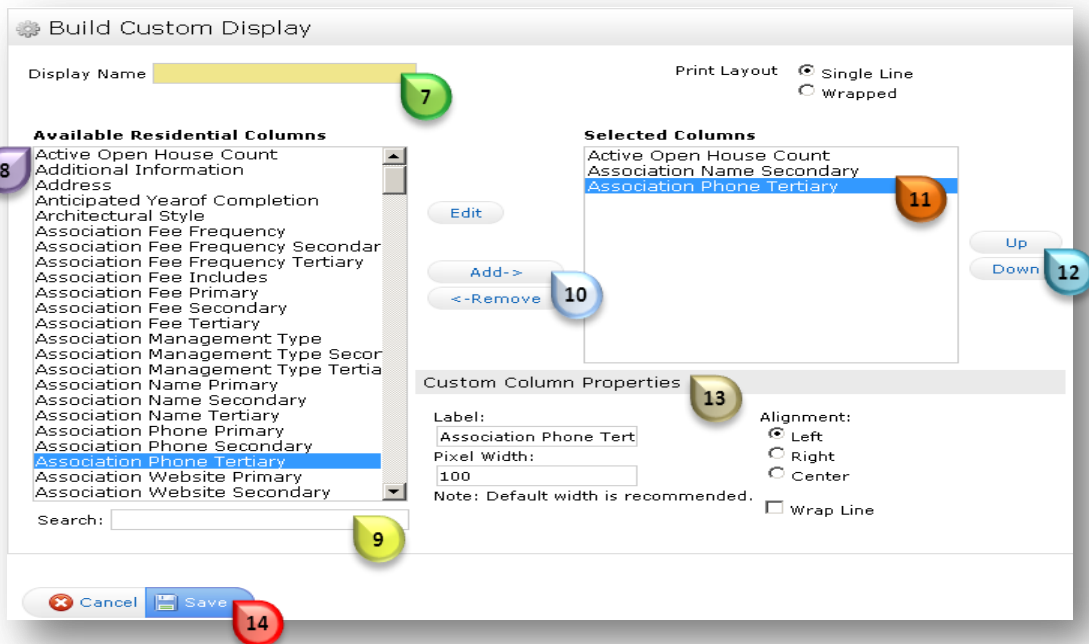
Build Custom Display

Display Name

7

Print Layout
Single Line
Wrapped

Available Residential Columns

8

Active Open House Count
Additional Information
Address
Anticipated Yearof Completion
Architectural Style
Association Fee Frequency
Association Fee Frequency Secondar
Association Fee Frequency Tertiary
Association Fee Includes
Association Fee Primary
Association Fee Secondary
Association Fee Tertiary
Association Management Type
Association Management Type Secor
Association Management Type Tertia
Association Name Primary
Association Name Secondary
Association Name Tertiary
Association Phone Primary
Association Phone Secondary
Association Phone Tertiary
Association Website Primary
Association Website Secondary

Search:

9

Edit
Add->
<-Remove

10

Selected Columns
Active Open House Count
Association Name Secondary
Association Phone Tertiary

11

Up
Down

12

Custom Column Properties

13

Label:
Association Phone Tert
Pixel Width:
100
Note: Default width is recommended.

Alignment:
Left
Right
Center

Wrap Line

Cancel
Save

14